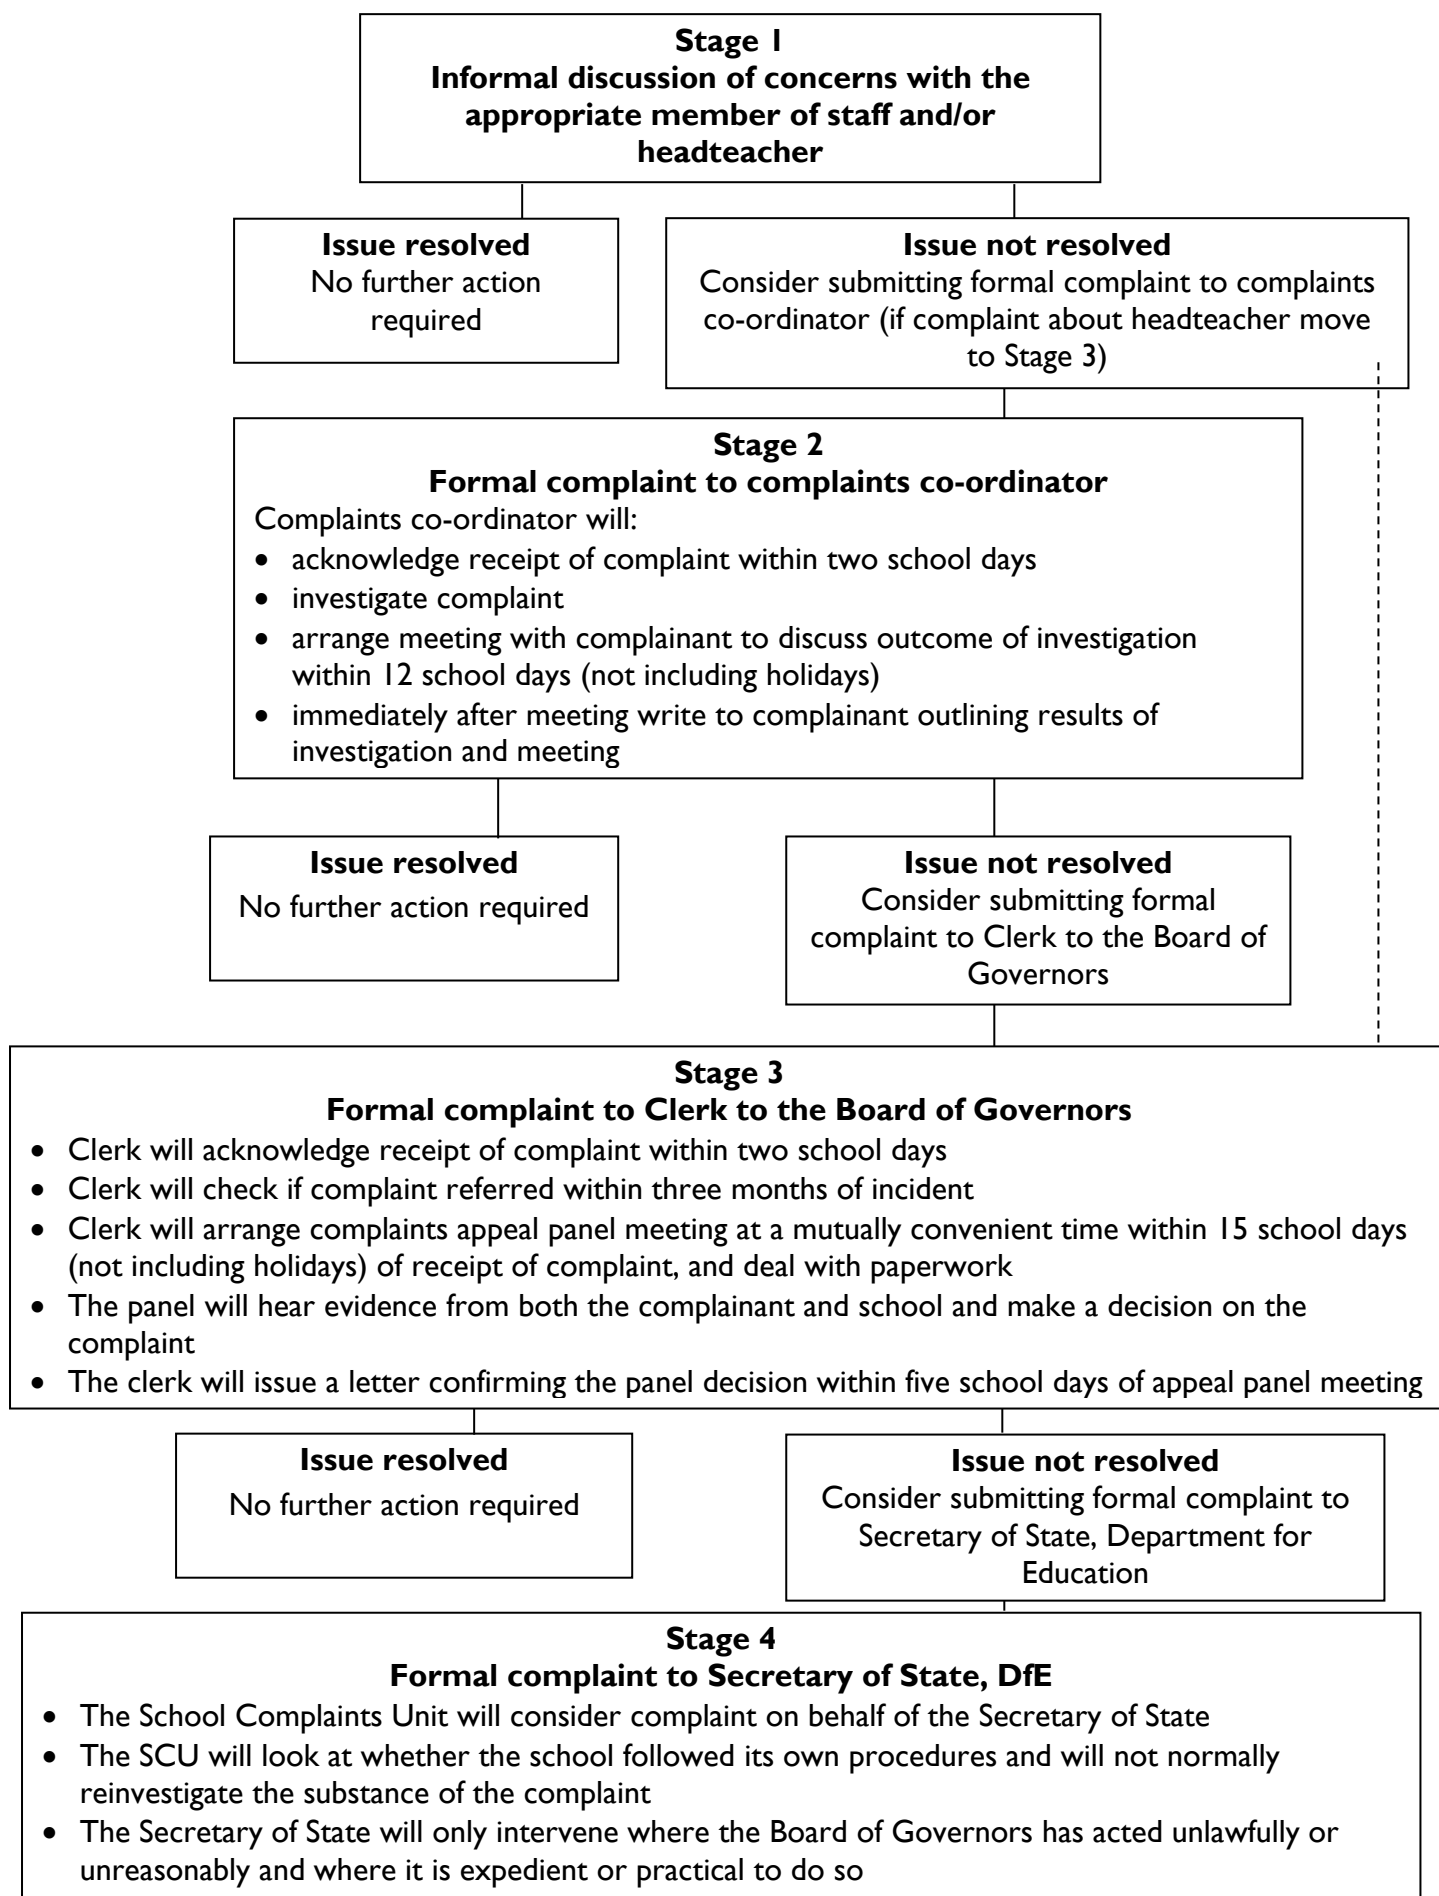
Stage 1
Informal discussion of concerns with the appropriate member of staff and/or headteacher

Issue resolved
No further action required

Issue not resolved
Consider submitting formal complaint to complaints co-ordinator (if complaint about headteacher move to Stage 3)

Stage 2
Formal complaint to complaints co-ordinator
Complaints co-ordinator will:
- acknowledge receipt of complaint within two school days
- investigate complaint
- arrange meeting with complainant to discuss outcome of investigation within 12 school days (not including holidays)
- immediately after meeting write to complainant outlining results of investigation and meeting

Issue resolved
No further action required

Issue not resolved
Consider submitting formal complaint to Clerk to the Board of Governors

Stage 3
Formal complaint to Clerk to the Board of Governors
- Clerk will acknowledge receipt of complaint within two school days
- Clerk will check if complaint referred within three months of incident
- Clerk will arrange complaints appeal panel meeting at a mutually convenient time within 15 school days (not including holidays) of receipt of complaint, and deal with paperwork
- The panel will hear evidence from both the complainant and school and make a decision on the complaint
- The clerk will issue a letter confirming the panel decision within five school days of appeal panel meeting

Issue resolved
No further action required

Issue not resolved
Consider submitting formal complaint to Secretary of State, Department for Education

Stage 4
Formal complaint to Secretary of State, DfE
- The School Complaints Unit will consider complaint on behalf of the Secretary of State
- The SCU will look at whether the school followed its own procedures and will not normally reinvestigate the substance of the complaint
- The Secretary of State will only intervene where the Board of Governors has acted unlawfully or unreasonably and where it is expedient or practical to do so